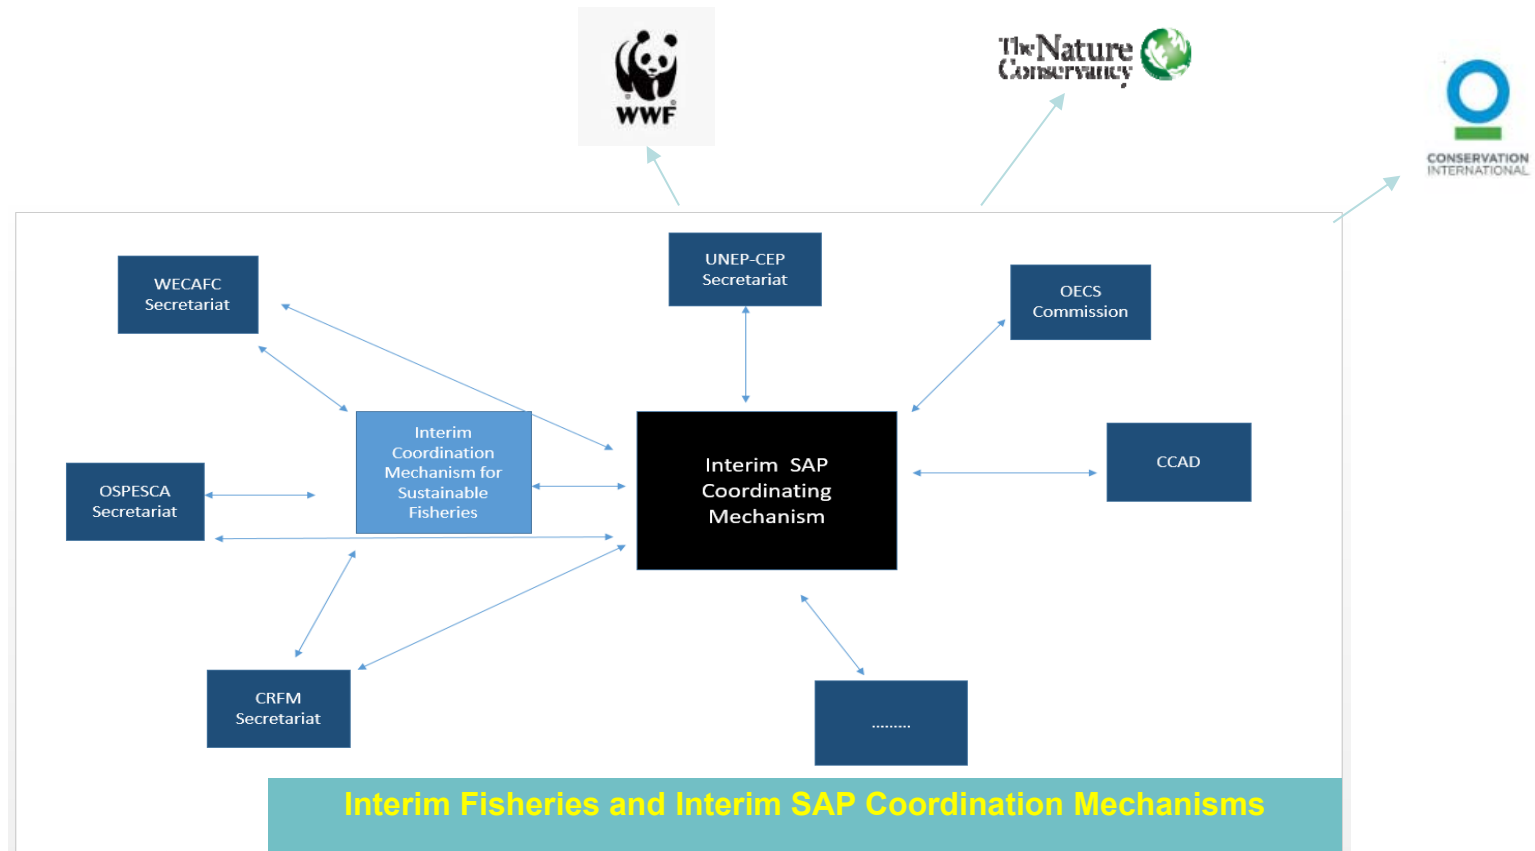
WWF

The Nature Conservancy

CONSERVATION INTERNATIONAL

WECAFC Secretariat

UNEP-CEP Secretariat

OECS Commission

Interim Coordination Mechanism for Sustainable Fisheries

Interim SAP Coordinating Mechanism

CCAD

OSPESCA Secretariat

CRFM Secretariat

.........

Interim Fisheries and Interim SAP Coordination Mechanisms